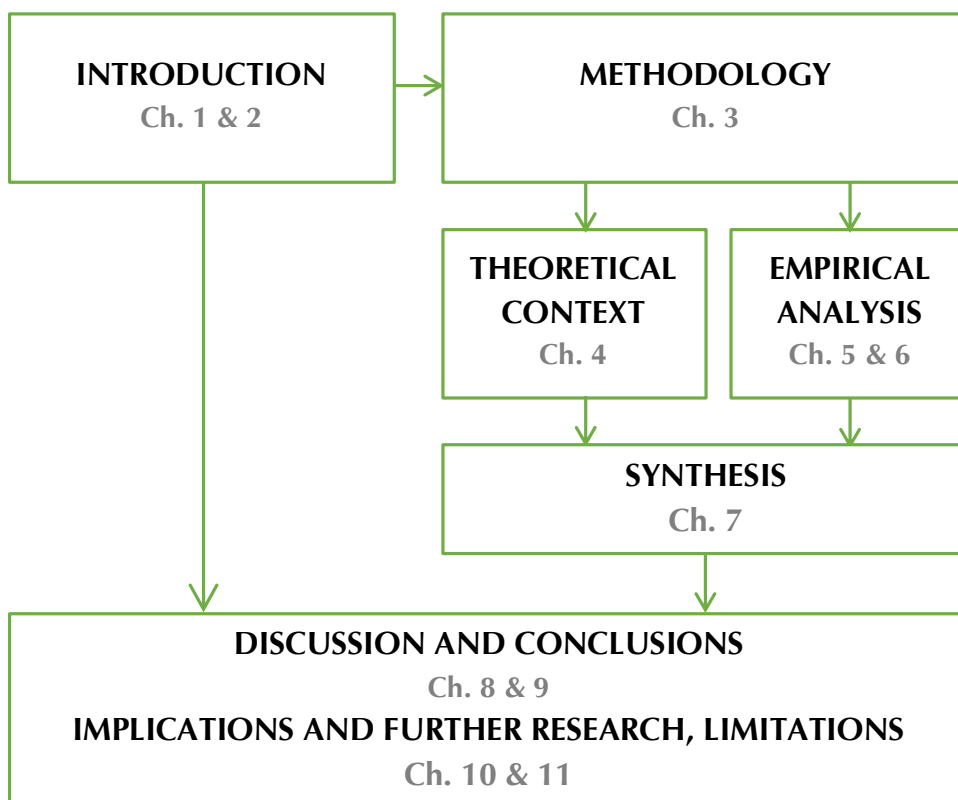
INTRODUCTION
Ch. 1 & 2

METHODOLOGY
Ch. 3

THEORETICAL CONTEXT
Ch. 4

EMPIRICAL ANALYSIS
Ch. 5 & 6

SYNTHESIS
Ch. 7

DISCUSSION AND CONCLUSIONS
Ch. 8 & 9
IMPLICATIONS AND FURTHER RESEARCH, LIMITATIONS
Ch. 10 & 11